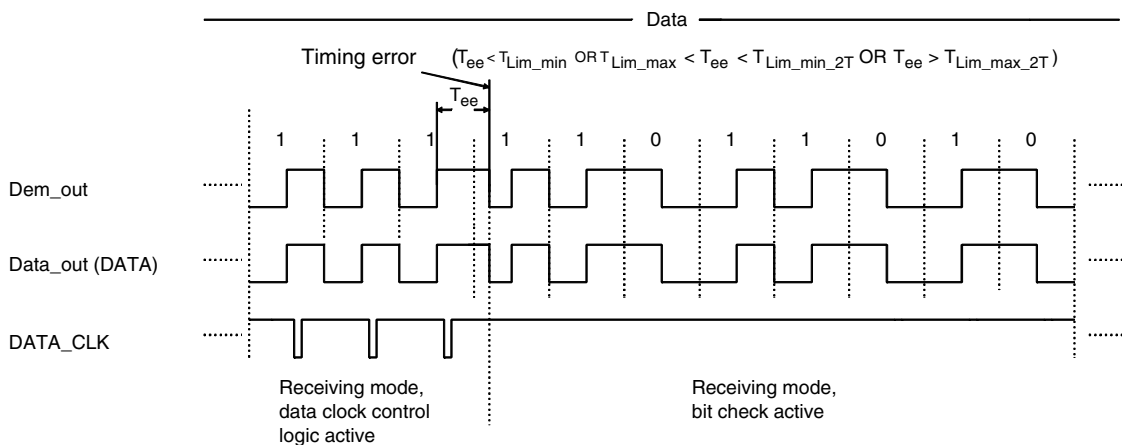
Data

Timing error $(T_{ee} < T_{Lim\_min}$ OR $T_{Lim\_max} < T_{ee} < T_{Lim\_min\_2T}$ OR $T_{ee} > T_{Lim\_max\_2T})$

$T_{ee}$

1 1 1 1 1 0 1 1 0 1 0

Dem_out

Data_out (DATA)

DATA_CLK

Receiving mode, data clock control logic active

Receiving mode, bit check active